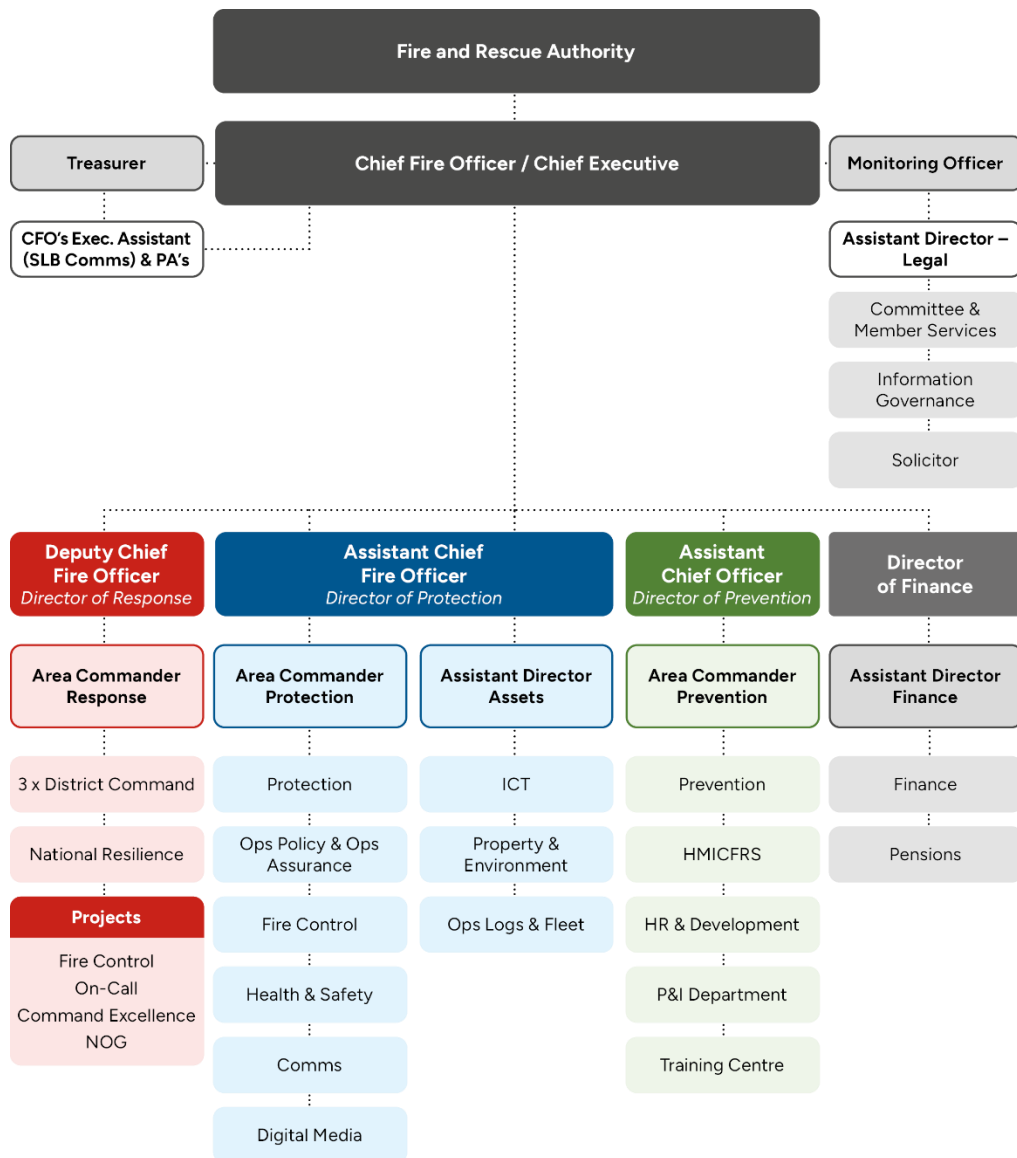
Fire and Rescue Authority

Treasurer

Chief Fire Officer / Chief Executive

Monitoring Officer

CFO's Exec. Assistant (SLB Comms) & PA's

Assistant Director – Legal

Committee & Member Services

Information Governance

Solicitor

Deputy Chief Fire Officer
Director of Response

Area Commander Response

3 x District Command

National Resilience

Projects

Fire Control
On-Call
Command Excellence
NOG

Assistant Chief Fire Officer
Director of Protection

Area Commander Protection

Protection

Ops Policy & Ops Assurance

Fire Control

Health & Safety

Comms

Digital Media

Assistant Director Assets

ICT

Property & Environment

Ops Logs & Fleet

Assistant Chief Officer
Director of Prevention

Area Commander Prevention

Prevention

HMICFRS

HR & Development

P&I Department

Training Centre

Director of Finance

Assistant Director Finance

Finance

Pensions